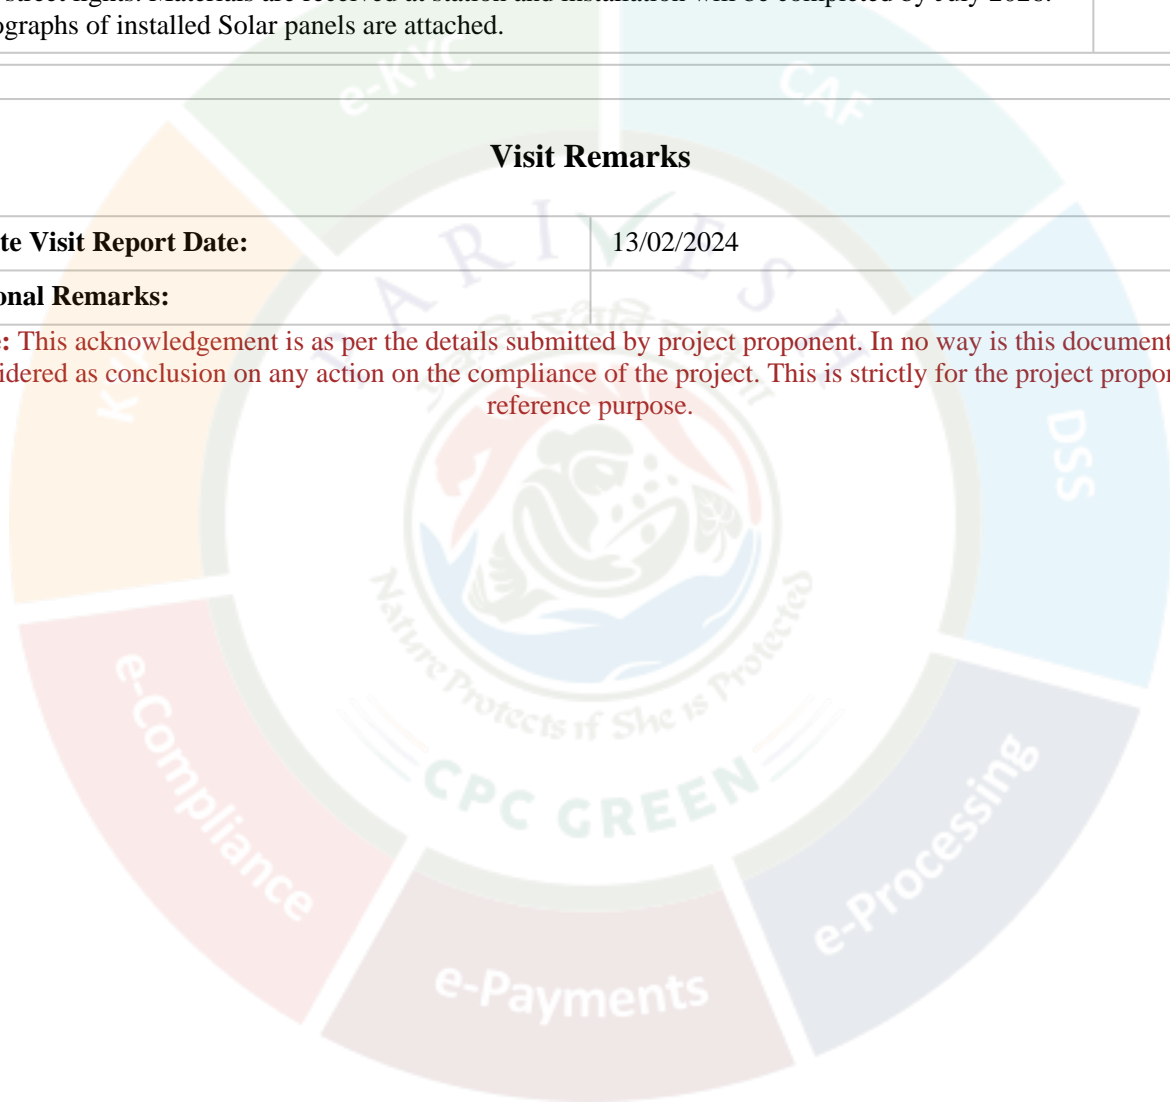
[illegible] lights. Materials are received at station and installation will be completed by July 2023. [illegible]ographs of installed Solar panels are attached.

Visit Remarks

| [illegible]te Visit Report Date: | 13/02/2024 |
|---|---|
| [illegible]onal Remarks: | |

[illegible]: This acknowledgement is as per the details submitted by project proponent. In no way is this document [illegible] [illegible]idered as conclusion on any action on the compliance of the project. This is strictly for the project propo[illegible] reference purpose.

e-KYC
CAF
DSS
e-Processing
e-Payments
e-Compliance
KY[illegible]
PARIVESH
Nature Protects if She is Protected
CPC GREEN